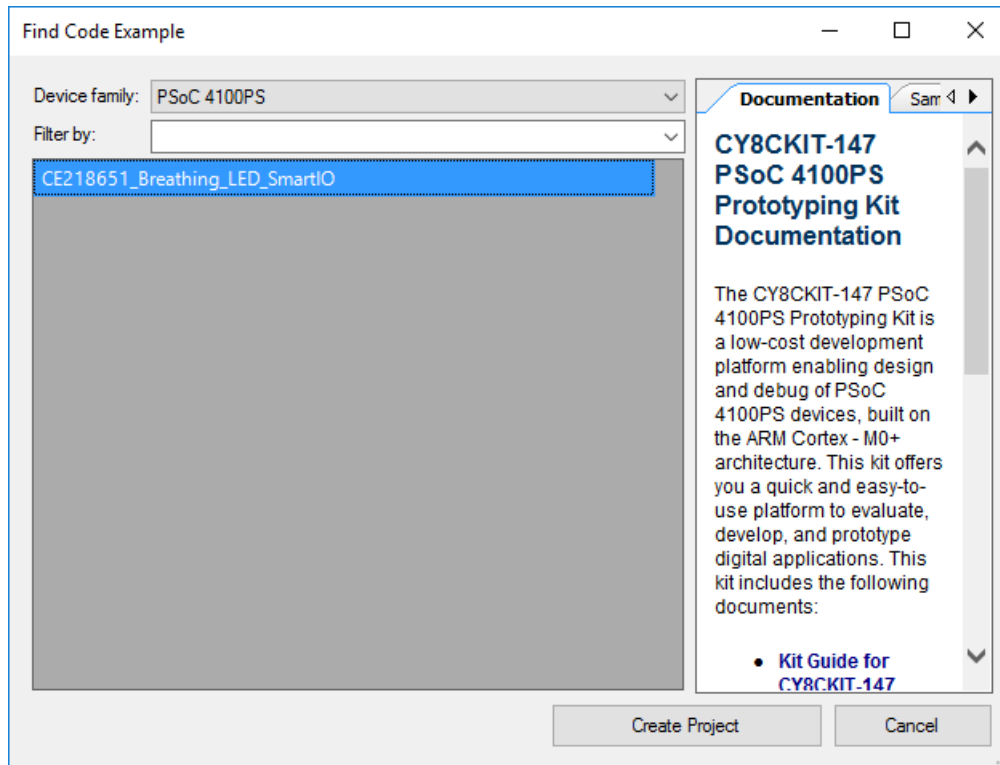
Find Code Example

Device family: PSoC 4100PS

Filter by:

CE218651_Breathing_LED_SmartIO

Documentation | Sam

CY8CKIT-147 PSoC 4100PS Prototyping Kit Documentation

The CY8CKIT-147 PSoC 4100PS Prototyping Kit is a low-cost development platform enabling design and debug of PSoC 4100PS devices, built on the ARM Cortex - M0+ architecture. This kit offers you a quick and easy-to-use platform to evaluate, develop, and prototype digital applications. This kit includes the following documents:

• Kit Guide for CY8CKIT-147

Create Project | Cancel